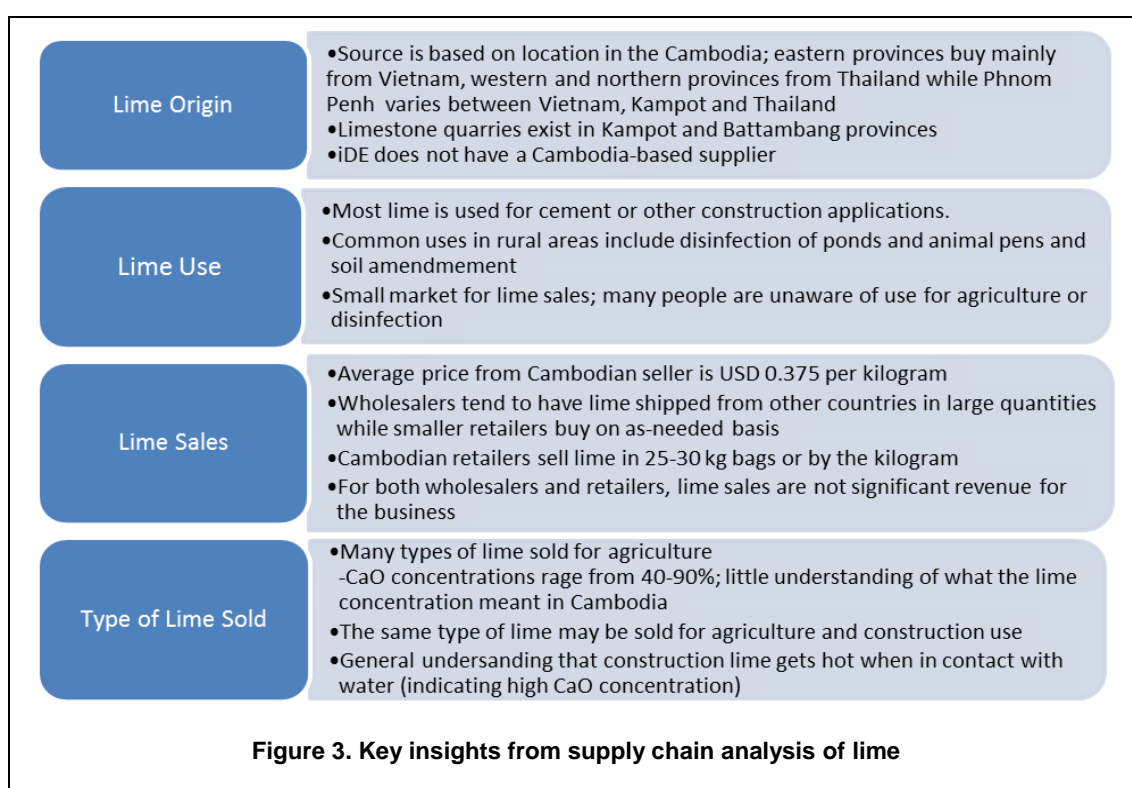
Lime Origin

•Source is based on location in the Cambodia; eastern provinces buy mainly from Vietnam, western and northern provinces from Thailand while Phnom Penh varies between Vietnam, Kampot and Thailand
•Limestone quarries exist in Kampot and Battambang provinces
•iDE does not have a Cambodia-based supplier

Lime Use

•Most lime is used for cement or other construction applications.
•Common uses in rural areas include disinfection of ponds and animal pens and soil amendmement
•Small market for lime sales; many people are unaware of use for agriculture or disinfection

Lime Sales

•Average price from Cambodian seller is USD 0.375 per kilogram
•Wholesalers tend to have lime shipped from other countries in large quantities while smaller retailers buy on as-needed basis
•Cambodian retailers sell lime in 25-30 kg bags or by the kilogram
•For both wholesalers and retailers, lime sales are not significant revenue for the business

Type of Lime Sold

•Many types of lime sold for agriculture
-CaO concentrations rage from 40-90%; little understanding of what the lime concentration meant in Cambodia
•The same type of lime may be sold for agriculture and construction use
•General undersanding that construction lime gets hot when in contact with water (indicating high CaO concentration)

Figure 3. Key insights from supply chain analysis of lime